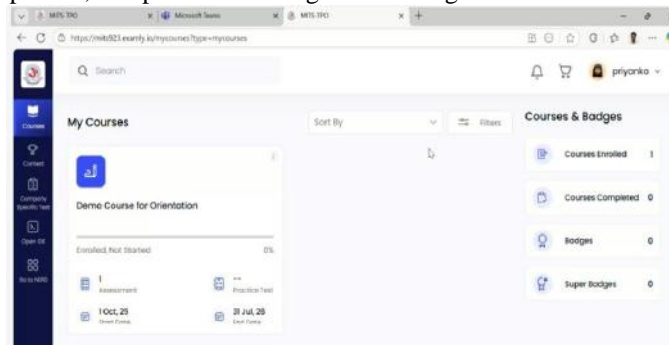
MITS-TPO
Microsoft Teams
MITS-TPO
https://mits923.examly.io/mycourses?type=mycourses
Search
priyanka
Courses
Contest
Company Specific Test
Open IDE
Go to NEO
My Courses
Sort By
Filters
Courses & Badges
Demo Course for Orientation
Enrolled, Not Started
0%
1
Assessment
--
Practice Test
1 Oct, 25
Start Date
31 Jul, 26
End Date
Courses Enrolled 1
Courses Completed 0
Badges 0
Super Badges 0